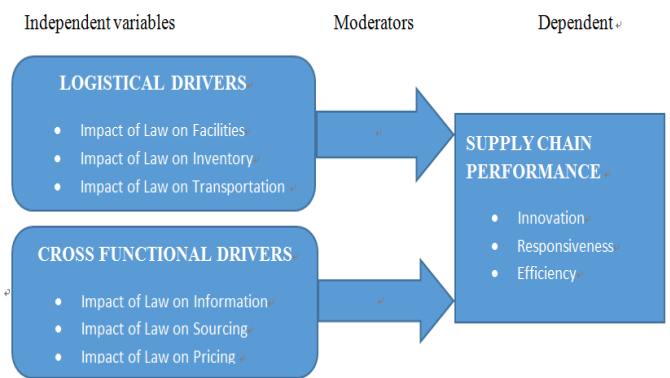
Independent variables

Moderators

Dependent

LOGISTICAL DRIVERS

- Impact of Law on Facilities
- Impact of Law on Inventory
- Impact of Law on Transportation

SUPPLY CHAIN PERFORMANCE

- Innovation
- Responsiveness
- Efficiency

CROSS FUNCTIONAL DRIVERS

- Impact of Law on Information
- Impact of Law on Sourcing
- Impact of Law on Pricing